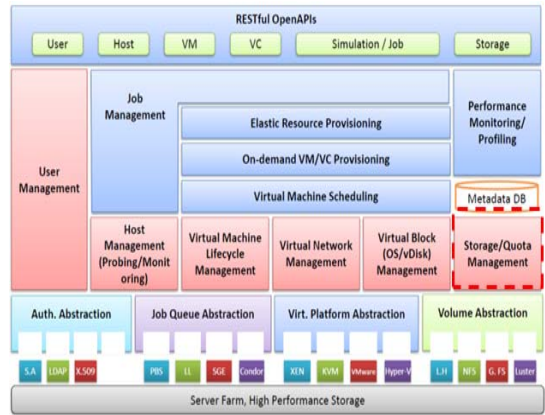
RESTful OpenAPIs

User
Host
VM
VC
Simulation / Job
Storage

User Management

Job Management

Elastic Resource Provisioning

On-demand VM/VC Provisioning

Virtual Machine Scheduling

Performance Monitoring/ Profiling

Metadata DB

Host Management (Probing/Monitoring)

Virtual Machine Lifecycle Management

Virtual Network Management

Virtual Block (OS/vDisk) Management

Storage/Quota Management

Auth. Abstraction

Job Queue Abstraction

Virt. Platform Abstraction

Volume Abstraction

S.A
LDAP
X.509
PBS
LL
SGE
Condor
XEN
KVM
VMware
Hyper-V
L.H
NFS
G. FS
Luster

Server Farm, High Performance Storage